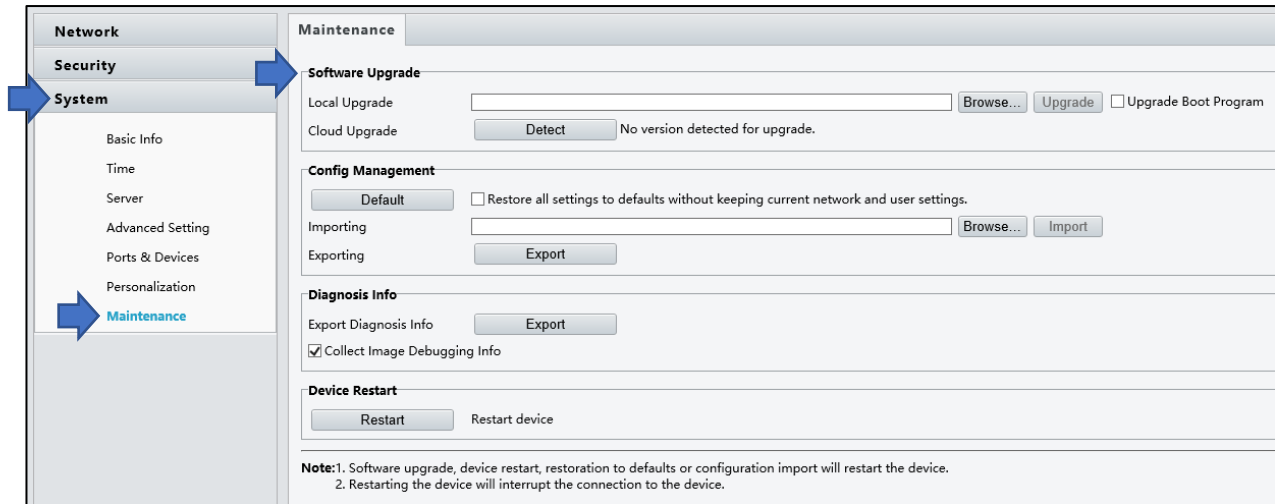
Network
Security
System
Basic Info
Time
Server
Advanced Setting
Ports & Devices
Personalization
Maintenance

Maintenance

Software Upgrade
Local Upgrade Browse... Upgrade ☐ Upgrade Boot Program
Cloud Upgrade Detect No version detected for upgrade.

Config Management
Default ☐ Restore all settings to defaults without keeping current network and user settings.
Importing Browse... Import
Exporting Export

Diagnosis Info
Export Diagnosis Info Export
☑ Collect Image Debugging Info

Device Restart
Restart Restart device

Note:1. Software upgrade, device restart, restoration to defaults or configuration import will restart the device.
2. Restarting the device will interrupt the connection to the device.